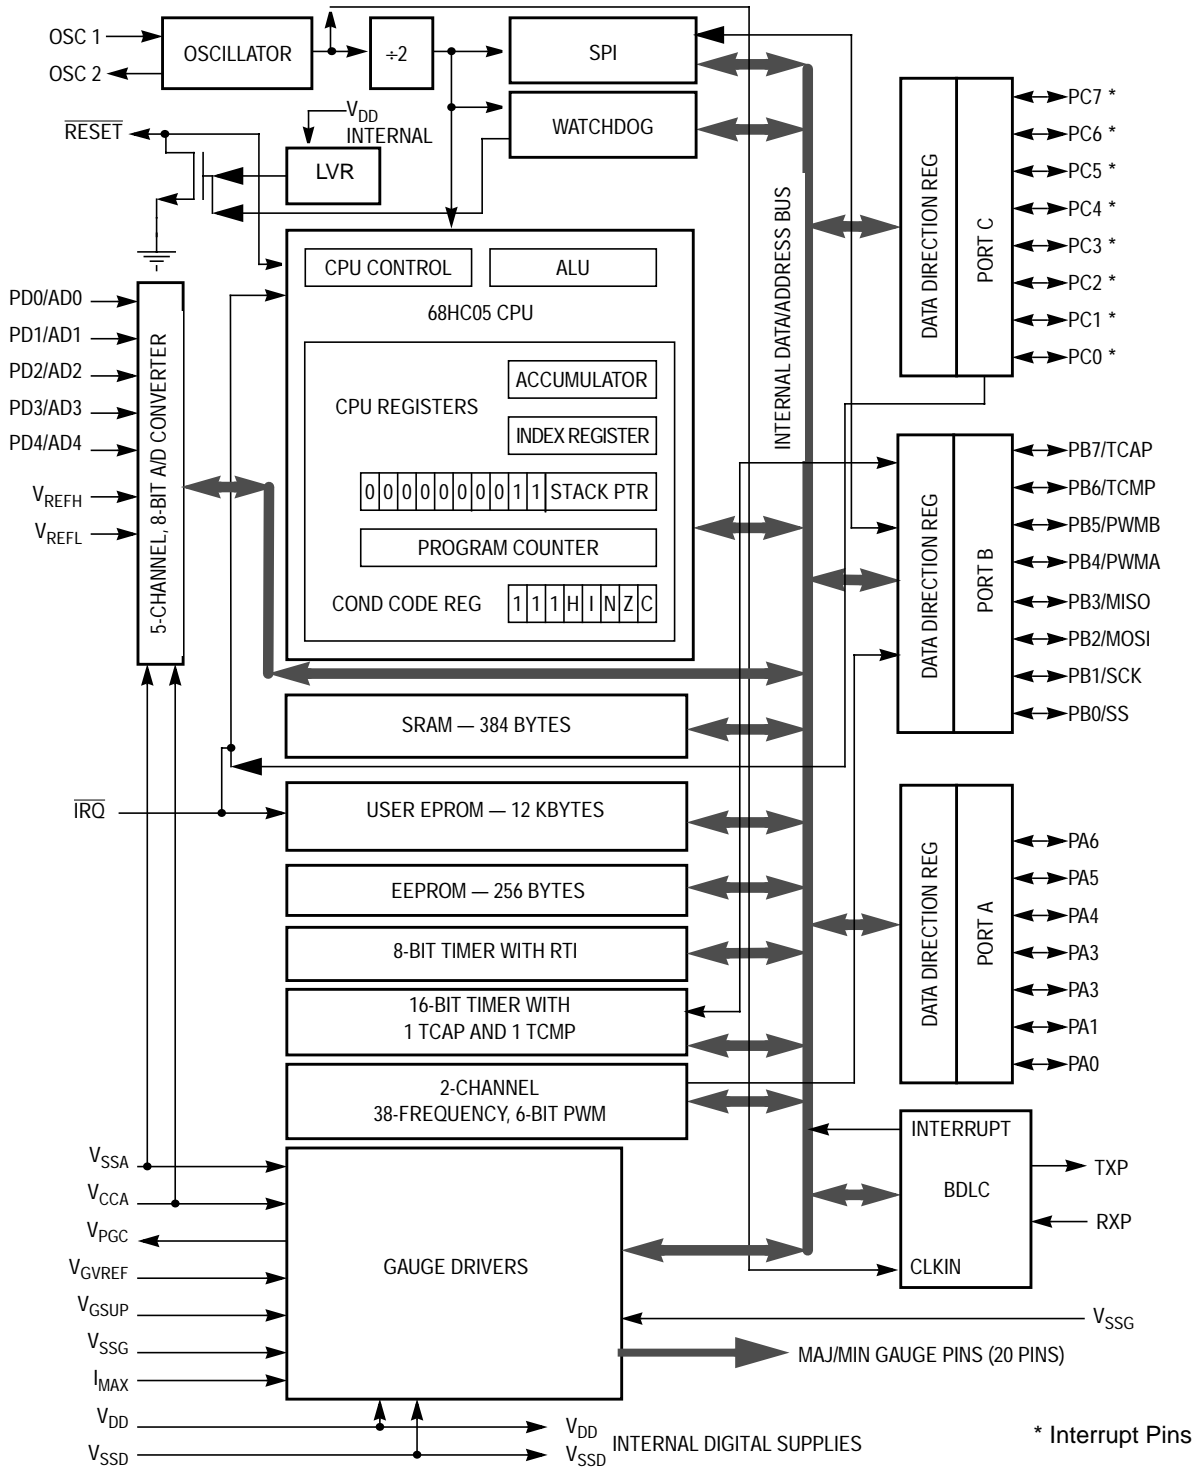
OSC 1
OSC 2
OSCILLATOR
÷2
SPI
WATCHDOG
$V_{DD}$ INTERNAL
$\overline{RESET}$
LVR
CPU CONTROL
ALU
68HC05 CPU
CPU REGISTERS
ACCUMULATOR
INDEX REGISTER
0 0 0 0 0 0 0 0 1 1 STACK PTR
PROGRAM COUNTER
COND CODE REG
1 1 1 H I N Z C
PD0/AD0
PD1/AD1
PD2/AD2
PD3/AD3
PD4/AD4
$V_{REFH}$
$V_{REFL}$
5-CHANNEL, 8-BIT A/D CONVERTER
INTERNAL DATA/ADDRESS BUS
DATA DIRECTION REG
PORT C
PC7 *
PC6 *
PC5 *
PC4 *
PC3 *
PC2 *
PC1 *
PC0 *
DATA DIRECTION REG
PORT B
PB7/TCAP
PB6/TCMP
PB5/PWMB
PB4/PWMA
PB3/MISO
PB2/MOSI
PB1/SCK
PB0/SS
SRAM — 384 BYTES
$\overline{IRQ}$
USER EPROM — 12 KBYTES
EEPROM — 256 BYTES
8-BIT TIMER WITH RTI
16-BIT TIMER WITH 1 TCAP AND 1 TCMP
2-CHANNEL 38-FREQUENCY, 6-BIT PWM
DATA DIRECTION REG
PORT A
PA6
PA5
PA4
PA3
PA3
PA1
PA0
INTERRUPT
BDLC
CLKIN
TXP
RXP
$V_{SSA}$
$V_{CCA}$
$V_{PGC}$
$V_{GVREF}$
$V_{GSUP}$
$V_{SSG}$
$I_{MAX}$
$V_{DD}$
$V_{SSD}$
GAUGE DRIVERS
$V_{SSG}$
MAJ/MIN GAUGE PINS (20 PINS)
$V_{DD}$
$V_{SSD}$ INTERNAL DIGITAL SUPPLIES
* Interrupt Pins